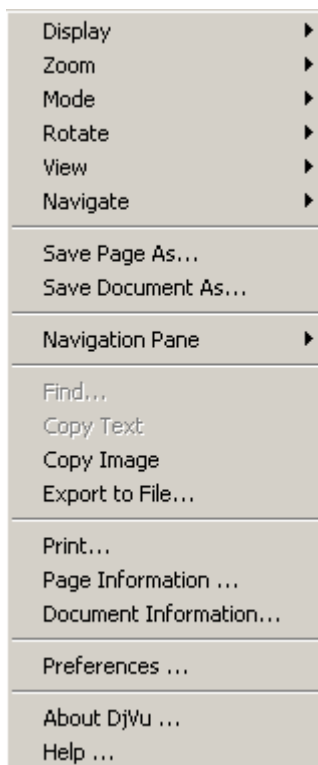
Display
Zoom
Mode
Rotate
View
Navigate

Save Page As...
Save Document As...

Navigation Pane

Find...
Copy Text
Copy Image
Export to File...

Print...
Page Information ...
Document Information...

Preferences ...

About DjVu ...
Help ...